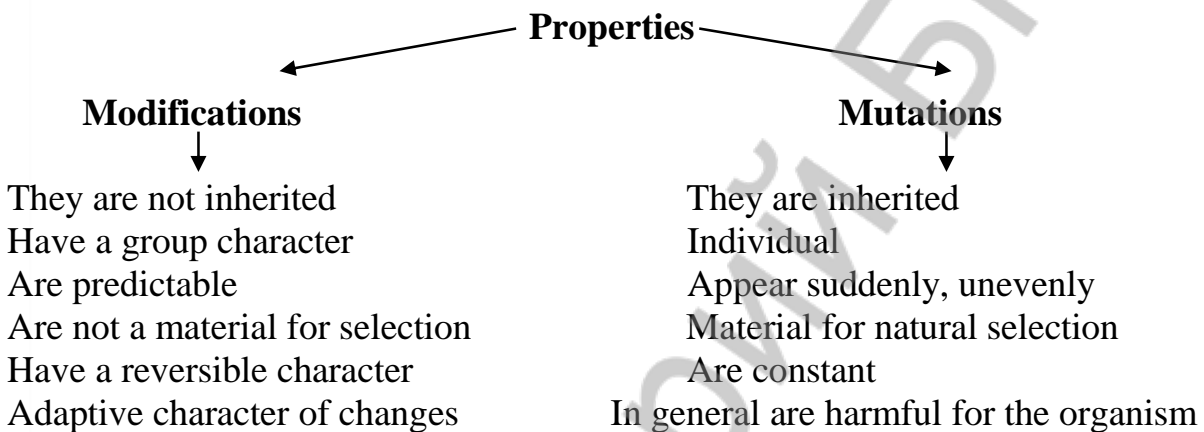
Properties

Modifications

They are not inherited
Have a group character
Are predictable
Are not a material for selection
Have a reversible character
Adaptive character of changes

Mutations

They are inherited
Individual
Appear suddenly, unevenly
Material for natural selection
Are constant
In general are harmful for the organism